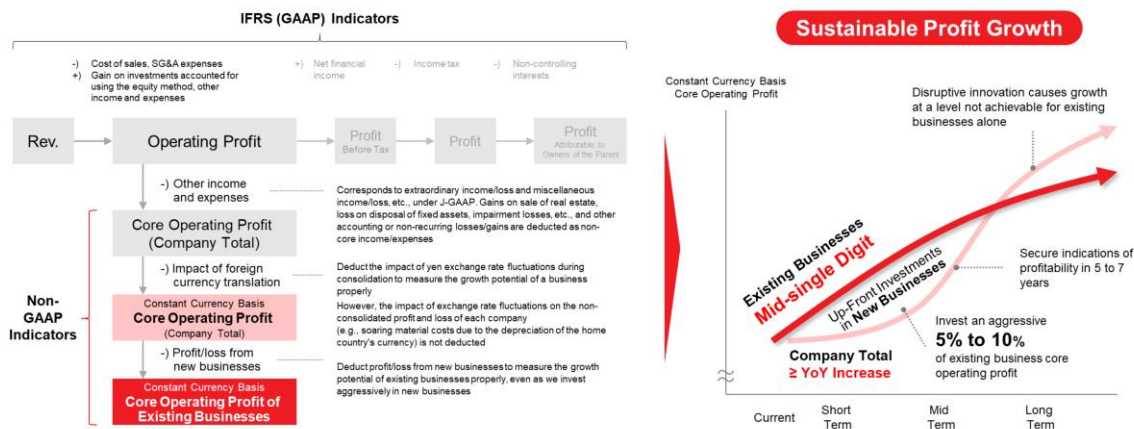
IFRS (GAAP) Indicators

-) Cost of sales, SG&A expenses
+) Gain on investments accounted for using the equity method, other income and expenses

+) Net financial income

-) Income tax

-) Non-controlling interests

Rev.

Operating Profit

Profit Before Tax

Profit

Profit Attributable to Owners of the Parent

-) Other income and expenses

Corresponds to extraordinary income/loss and miscellaneous income/loss, etc., under J-GAAP. Gains on sale of real estate, loss on disposal of fixed assets, impairment losses, etc., and other accounting or non-recurring losses/gains are deducted as non-core income/expenses

Core Operating Profit (Company Total)

-) Impact of foreign currency translation

Deduct the impact of yen exchange rate fluctuations during consolidation to measure the growth potential of a business properly
However, the impact of exchange rate fluctuations on the non-consolidated profit and loss of each company (e.g., soaring material costs due to the depreciation of the home country's currency) is not deducted

Non-GAAP Indicators

Constant Currency Basis
Core Operating Profit
(Company Total)

-) Profit/loss from new businesses

Deduct profit/loss from new businesses to measure the growth potential of existing businesses properly, even as we invest aggressively in new businesses

Constant Currency Basis
Core Operating Profit of Existing Businesses

Sustainable Profit Growth

Constant Currency Basis
Core Operating Profit

Disruptive innovation causes growth at a level not achievable for existing businesses alone

Existing Businesses
Mid-single Digit

Up-Front Investments in New Businesses

Secure indications of profitability in 5 to 7 years

Invest an aggressive
5% to 10%
of existing business core operating profit

Company Total
≥ YoY Increase

Current

Short Term

Mid Term

Long Term